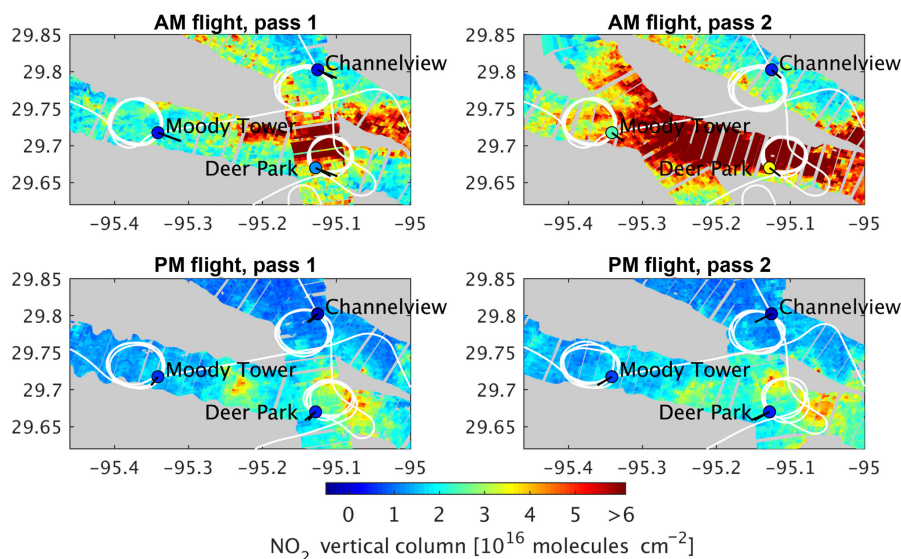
AM flight, pass 1

29.85
29.8
29.75
29.7
29.65

Channelview
Moody Tower
Deer Park

−95.4 −95.3 −95.2 −95.1 −95

AM flight, pass 2

29.85
29.8
29.75
29.7
29.65

Channelview
Moody Tower
Deer Park

−95.4 −95.3 −95.2 −95.1 −95

PM flight, pass 1

29.85
29.8
29.75
29.7
29.65

Channelview
Moody Tower
Deer Park

−95.4 −95.3 −95.2 −95.1 −95

PM flight, pass 2

29.85
29.8
29.75
29.7
29.65

Channelview
Moody Tower
Deer Park

−95.4 −95.3 −95.2 −95.1 −95

0 1 2 3 4 5 >6

$NO_2$ vertical column [$10^{16}$ molecules $cm^{-2}$]